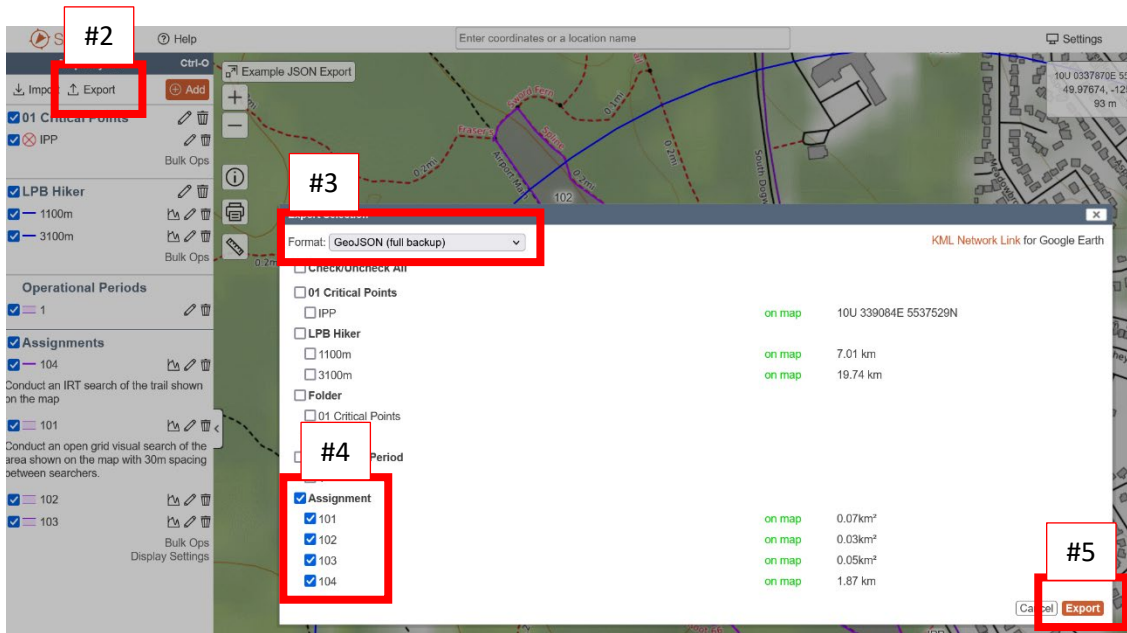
#2

S

? Help

Enter coordinates or a location name

Settings

Ctrl-O

Impo  Export

Add

01 Critical Points

IPP

Bulk Ops

LPB Hiker

1100m

3100m

Bulk Ops

Operational Periods

1

Assignments

104

Conduct an IRT search of the trail shown on the map

101

Conduct an open grid visual search of the area shown on the map with 30m spacing between searchers.

102

103

Bulk Ops
Display Settings

Example JSON Export

10U 0337870E 55
49.97674, -12
93 m

#3

Format: GeoJSON (full backup)

KML Network Link for Google Earth

Check/Uncheck All

01 Critical Points

| | | |
|---|---|---|
| IPP | on map | 10U 339084E 5537529N |

LPB Hiker

| | | |
|---|---|---|
| 1100m | on map | 7.01 km |
| 3100m | on map | 19.74 km |

Folder

01 Critical Points

#4

Period

Assignment

| | | |
|---|---|---|
| 101 | on map | 0.07km² |
| 102 | on map | 0.03km² |
| 103 | on map | 0.05km² |
| 104 | on map | 1.87 km |

#5

Cancel Export